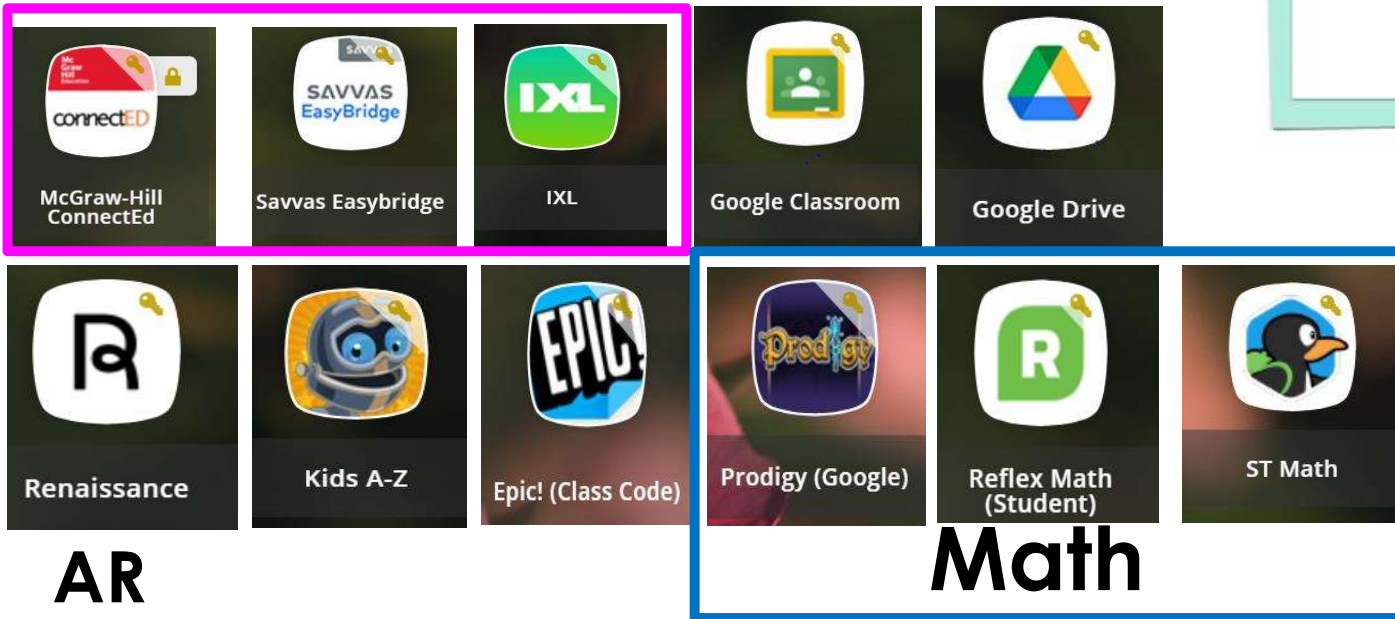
Mc Graw Hill Education
connectED
McGraw-Hill ConnectEd

SAVVAS
SAVVAS EasyBridge
Savvas Easybridge

IXL
IXL

Google Classroom

Google Drive

R
Renaissance

Kids A-Z

EPIC!
Epic! (Class Code)

Prodigy
Prodigy (Google)

R
Reflex Math (Student)

ST Math

AR

Math